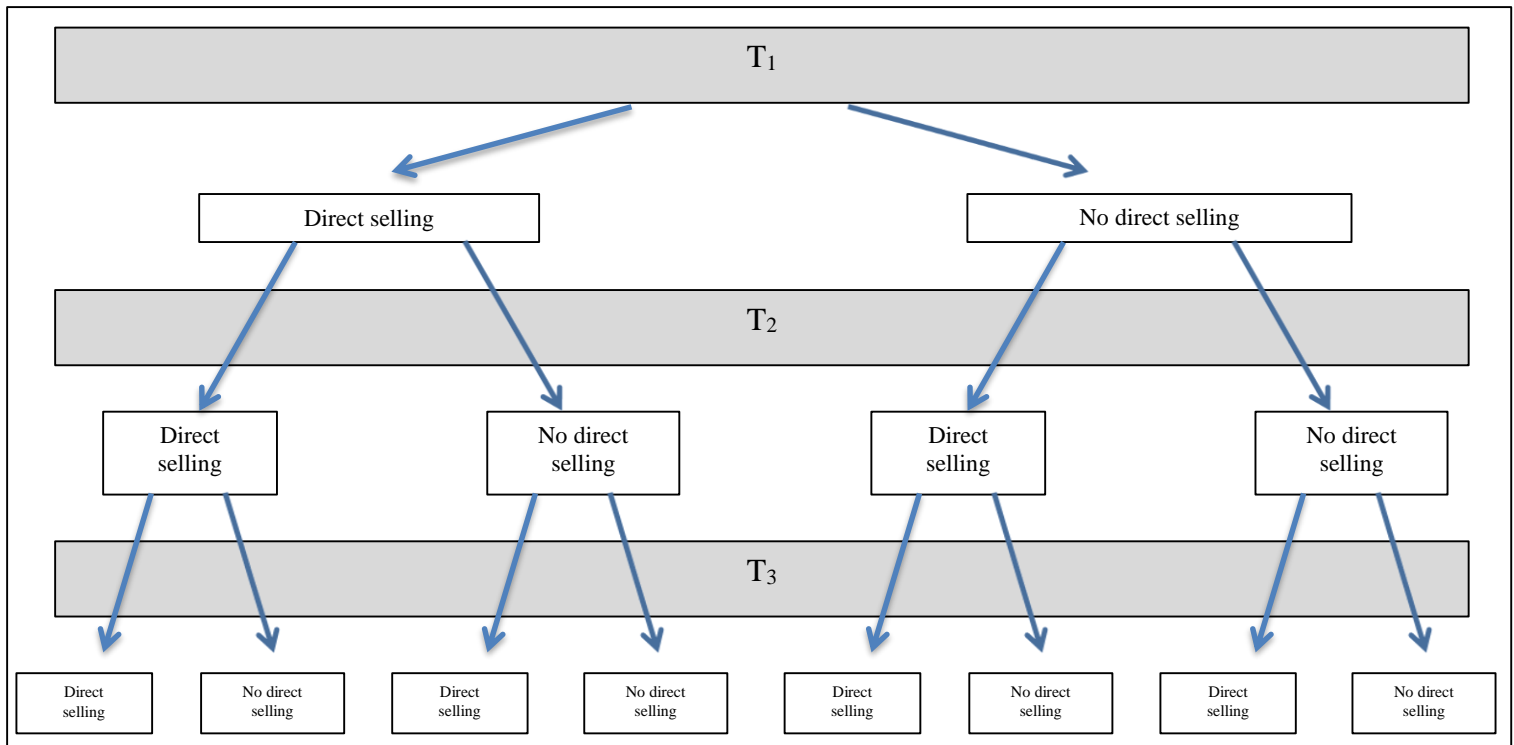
$T_1$

Direct selling

No direct selling

$T_2$

Direct selling

No direct selling

Direct selling

No direct selling

$T_3$

Direct selling

No direct selling

Direct selling

No direct selling

Direct selling

No direct selling

Direct selling

No direct selling